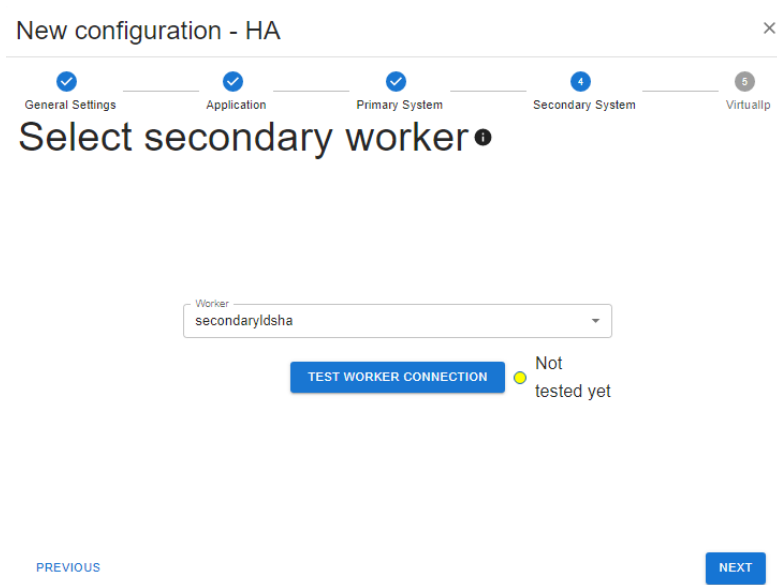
New configuration - HA

×

General Settings

Application

Primary System

4
Secondary System

5
VirtualIp

Select secondary worker

Worker
secondaryldsha

TEST WORKER CONNECTION

Not tested yet

PREVIOUS

NEXT